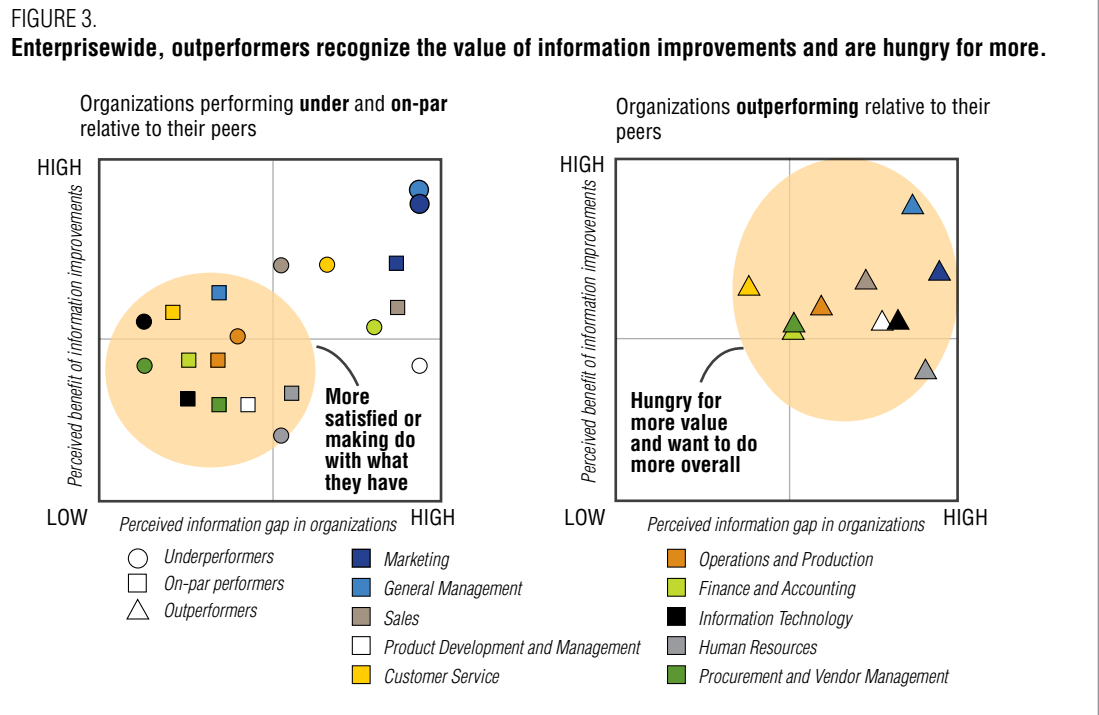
FIGURE 3.

**Enterprisewide, outperformers recognize the value of information improvements and are hungry for more.**

Organizations performing **under** and **on-par** relative to their peers

HIGH

Perceived benefit of information improvements

More satisfied or making do with what they have

LOW

Perceived information gap in organizations

HIGH

Organizations **outperforming** relative to their peers

HIGH

Perceived benefit of information improvements

Hungry for more value and want to do more overall

LOW

Perceived information gap in organizations

HIGH

Underperformers

On-par performers

Outperformers

Marketing

General Management

Sales

Product Development and Management

Customer Service

Operations and Production

Finance and Accounting

Information Technology

Human Resources

Procurement and Vendor Management